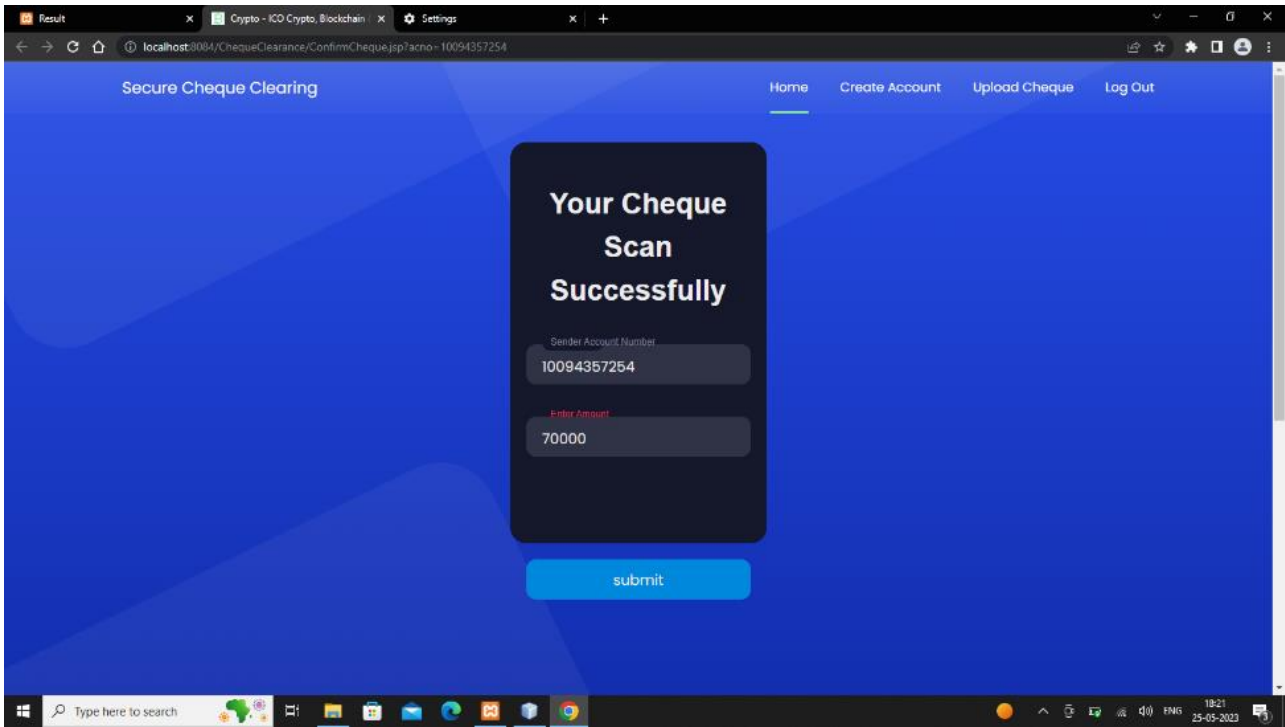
Result
Crypto - ICO Crypto, Blockchain
Settings

localhost:8084/ChequeClearance/ConfirmCheque.jsp?acno=10094357254

Secure Cheque Clearing

Home
Create Account
Upload Cheque
Log Out

Your Cheque Scan Successfully

Sender Account Number
10094357254

Enter Amount
70000

submit

Type here to search

ENG
18:21
25-05-2023